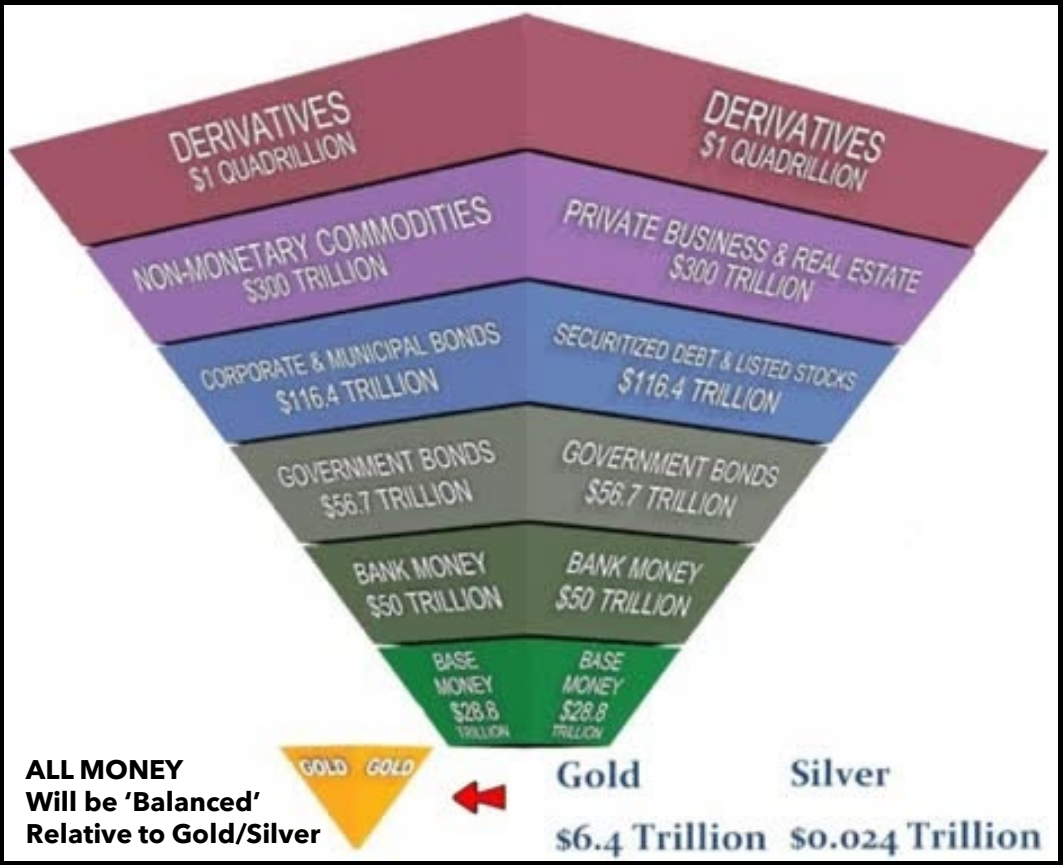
DERIVATIVES
$1 QUADRILLION

DERIVATIVES
$1 QUADRILLION

NON-MONETARY COMMODITIES
$300 TRILLION

PRIVATE BUSINESS & REAL ESTATE
$300 TRILLION

CORPORATE & MUNICIPAL BONDS
$116.4 TRILLION

SECURITIZED DEBT & LISTED STOCKS
$116.4 TRILLION

GOVERNMENT BONDS
$56.7 TRILLION

GOVERNMENT BONDS
$56.7 TRILLION

BANK MONEY
$50 TRILLION

BANK MONEY
$50 TRILLION

BASE MONEY
$28.8 TRILLION

BASE MONEY
$28.8 TRILLION

GOLD GOLD

ALL MONEY
Will be 'Balanced'
Relative to Gold/Silver

Gold
$6.4 Trillion

Silver
$0.024 Trillion